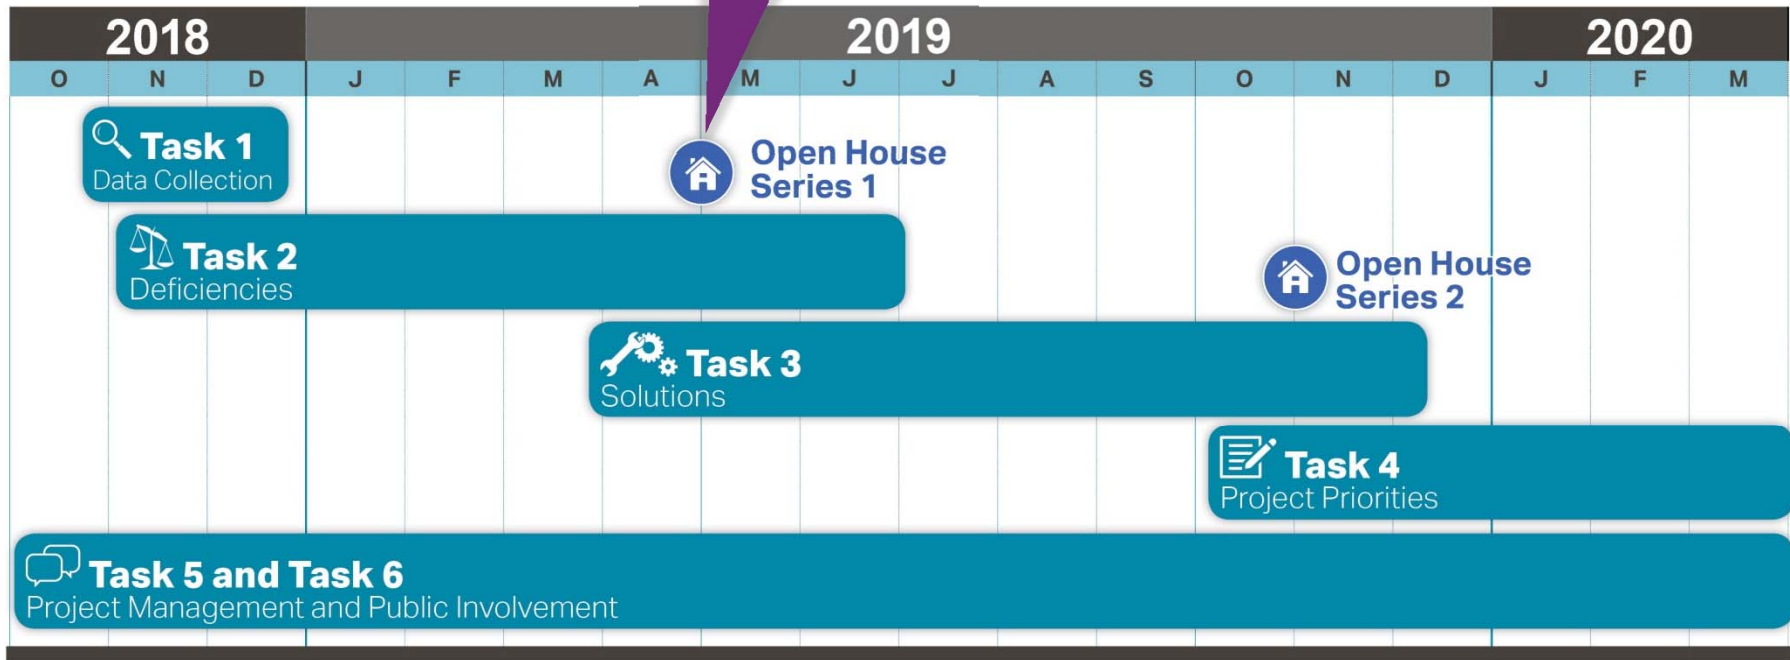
2018 2019 2020

O N D J F M A M J J A S O N D J F M

Task 1
Data Collection

Open House Series 1

Task 2
Deficiencies

Open House Series 2

Task 3
Solutions

Task 4
Project Priorities

Task 5 and Task 6
Project Management and Public Involvement